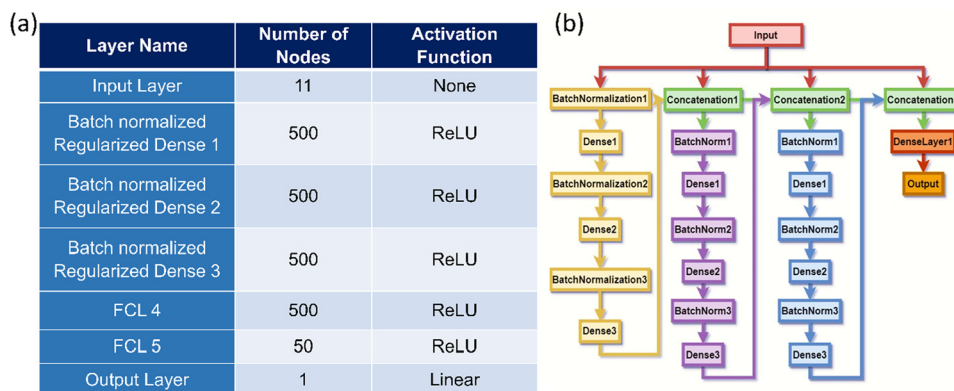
(a)

| Layer Name | Number of Nodes | Activation Function |
|---|---|---|
| Input Layer | 11 | None |
| Batch normalized Regularized Dense 1 | 500 | ReLU |
| Batch normalized Regularized Dense 2 | 500 | ReLU |
| Batch normalized Regularized Dense 3 | 500 | ReLU |
| FCL 4 | 500 | ReLU |
| FCL 5 | 50 | ReLU |
| Output Layer | 1 | Linear |

(b)

Input

BatchNormalization1
Dense1
BatchNormalization2
Dense2
BatchNormalization3
Dense3

Concatenation1
BatchNorm1
Dense1
BatchNorm2
Dense2
BatchNorm3
Dense3

Concatenation2
BatchNorm1
Dense1
BatchNorm2
Dense2
BatchNorm3
Dense3

Concatenation
DenseLayer1
Output